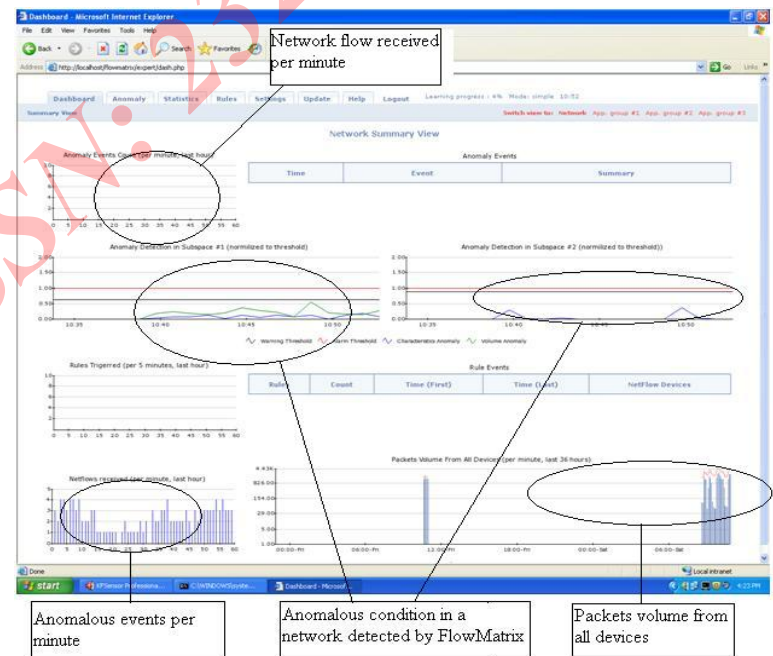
Dashboard - Microsoft Internet Explorer

File Edit View Favorites Tools Help

Back Search Favorites

Address http://localhost/flowmatrix/expert/dash.php

Go Links

Network flow received per minute

Dashboard Anomaly Statistics Rules Settings Update Help Logout Learning progress : 4% Mode: simple 10:52

Summary View

Switch view to: Network App. group #1 App. group #2 App. group #3

Network Summary View

Anomaly Events Count (per minute, last hour)

Anomaly Events

| Time | Event | Summary |
|---|---|---|

Anomaly Detection in Subspace #1 (normilized to threshold)

Anomaly Detection in Subspace #2 (normalized to threshold))

Warning Threshold Alarm Threshold Characteristic Anomaly Volume Anomaly

Rules Trigerred (per 5 minutes, last hour)

Rule Events

| Rule | Count | Time (First) | Time (Last) | NetFlow Devices |
|---|---|---|---|---|

Netflows received (per minute, last hour)

Packets Volume From All Devices (per minute, last 36 hours)

Done

Local intranet

start XPSensor Professiona... C:\WINDOWS\syste... Dashboard - Microsof... 4:23 PM

Anomalous events per minute

Anomalous condition in a network detected by FlowMatrix

Packets volume from all devices